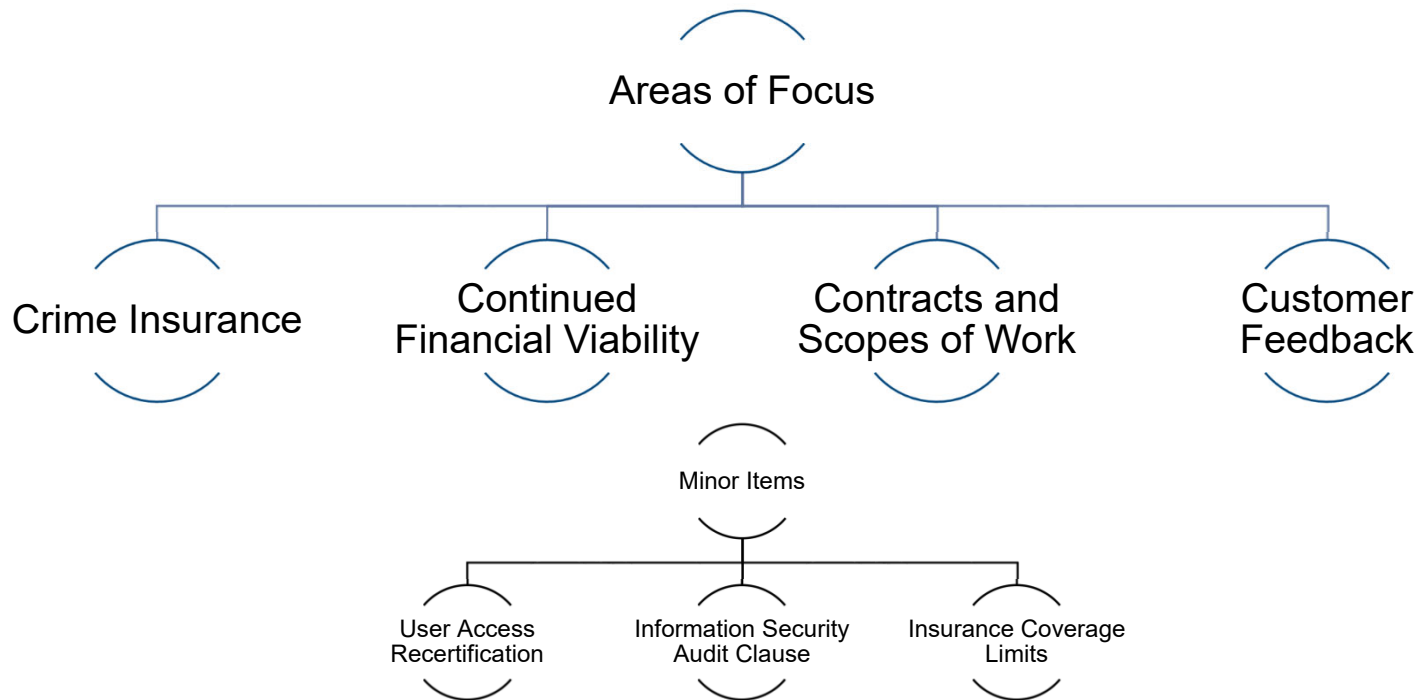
Areas of Focus

Crime Insurance

Continued Financial Viability

Contracts and Scopes of Work

Customer Feedback

Minor Items

User Access Recertification

Information Security Audit Clause

Insurance Coverage Limits